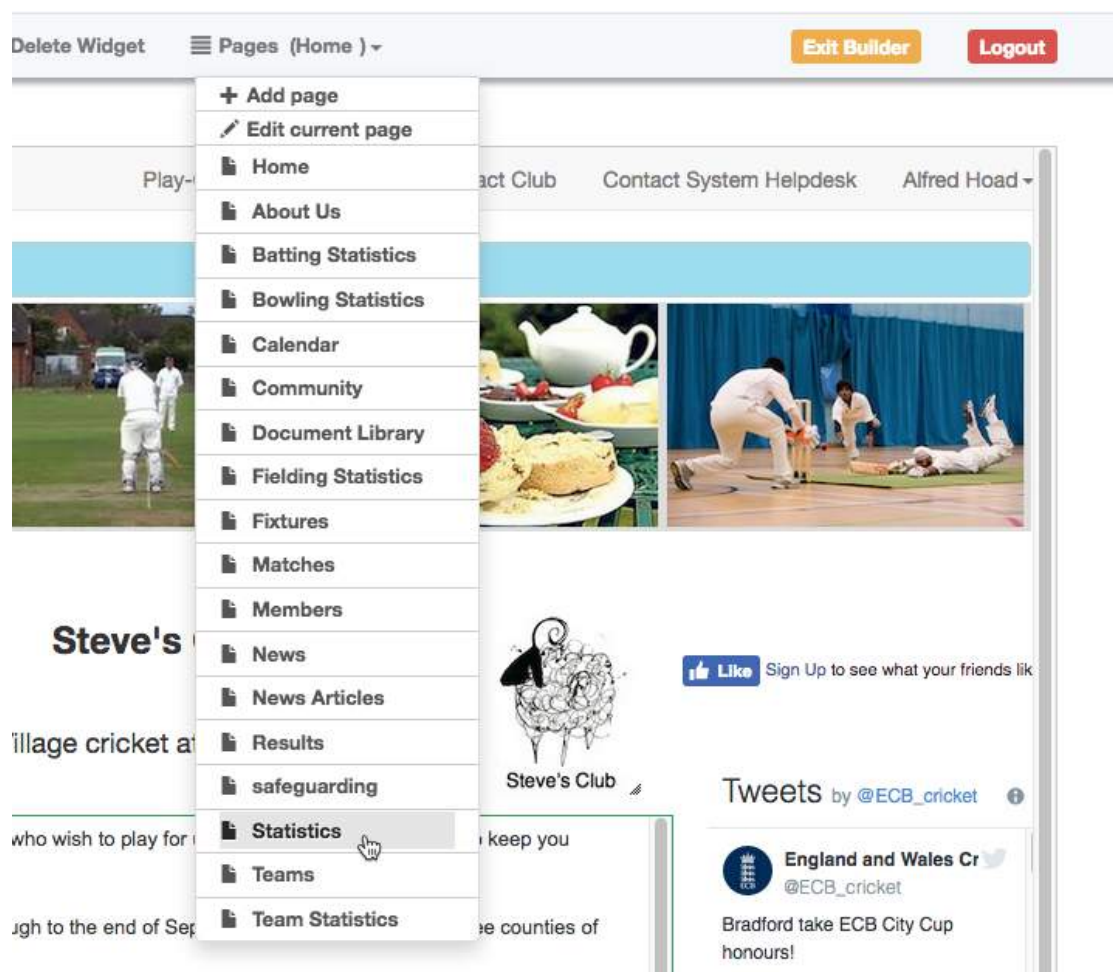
Delete Widget Pages (Home)

Exit Builder Logout

+ Add page
Edit current page
Home
About Us
Batting Statistics
Bowling Statistics
Calendar
Community
Document Library
Fielding Statistics
Fixtures
Matches
Members
News
News Articles
Results
safeguarding
Statistics
Teams
Team Statistics

Play-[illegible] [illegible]act Club Contact System Helpdesk Alfred Hoad

Steve's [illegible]

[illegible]illage cricket at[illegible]

Steve's Club

Like Sign Up to see what your friends lik

Tweets by @ECB_cricket

who wish to play for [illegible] keep you

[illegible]ugh to the end of Sep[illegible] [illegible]ee counties of

England and Wales Cr
@ECB_cricket
Bradford take ECB City Cup honours!